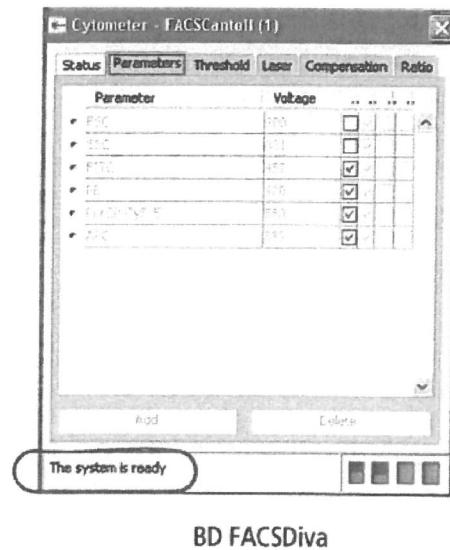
Cytometer - FACSCantoII (1)

Status | Parameters | Threshold | Laser | Compensation | Ratio

| Parameter | Voltage |
|---|---|
| FSC | 300 |
| SSC | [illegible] |
| FITC | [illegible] |
| PE | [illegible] |
| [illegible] | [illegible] |
| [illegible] | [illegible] |

Add

Delete

The system is ready

BD FACSDiva